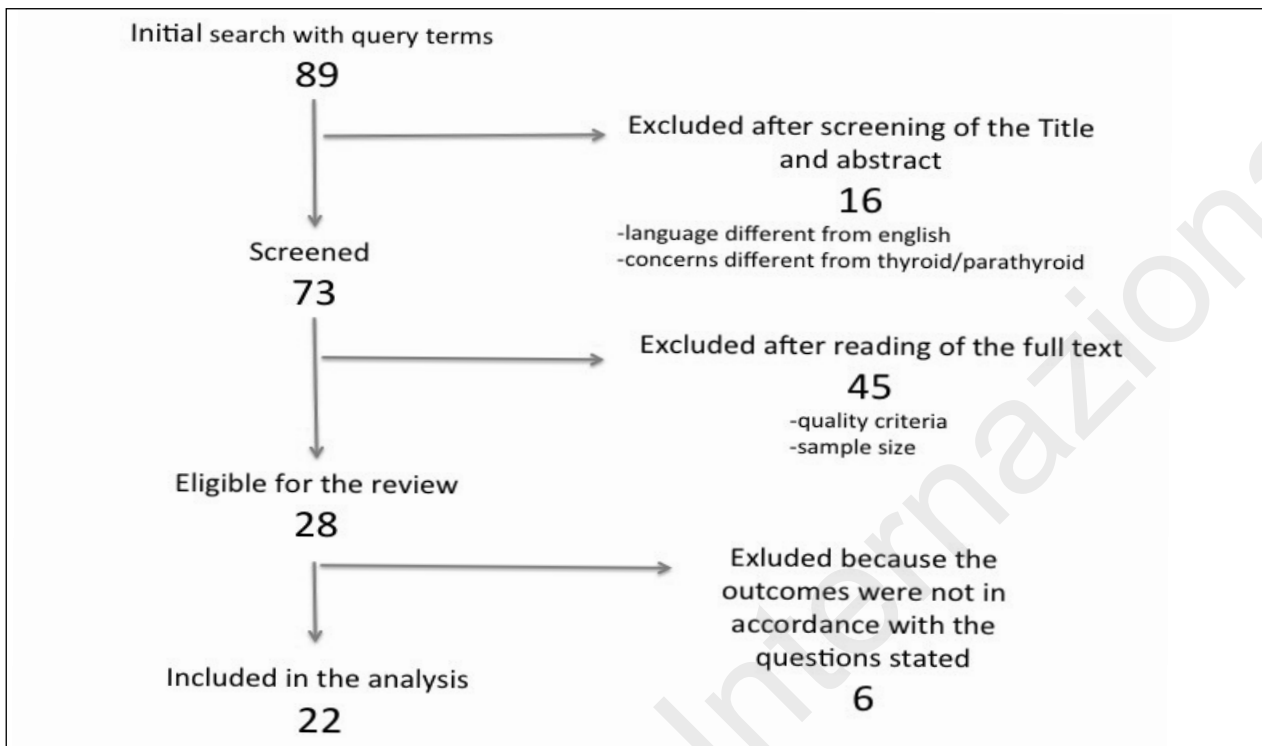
Initial search with query terms
89

Excluded after screening of the Title and abstract
16
-language different from english
-concerns different from thyroid/parathyroid

Screened
73

Excluded after reading of the full text
45
-quality criteria
-sample size

Eligible for the review
28

Exluded because the outcomes were not in accordance with the questions stated
6

Included in the analysis
22

Internazion